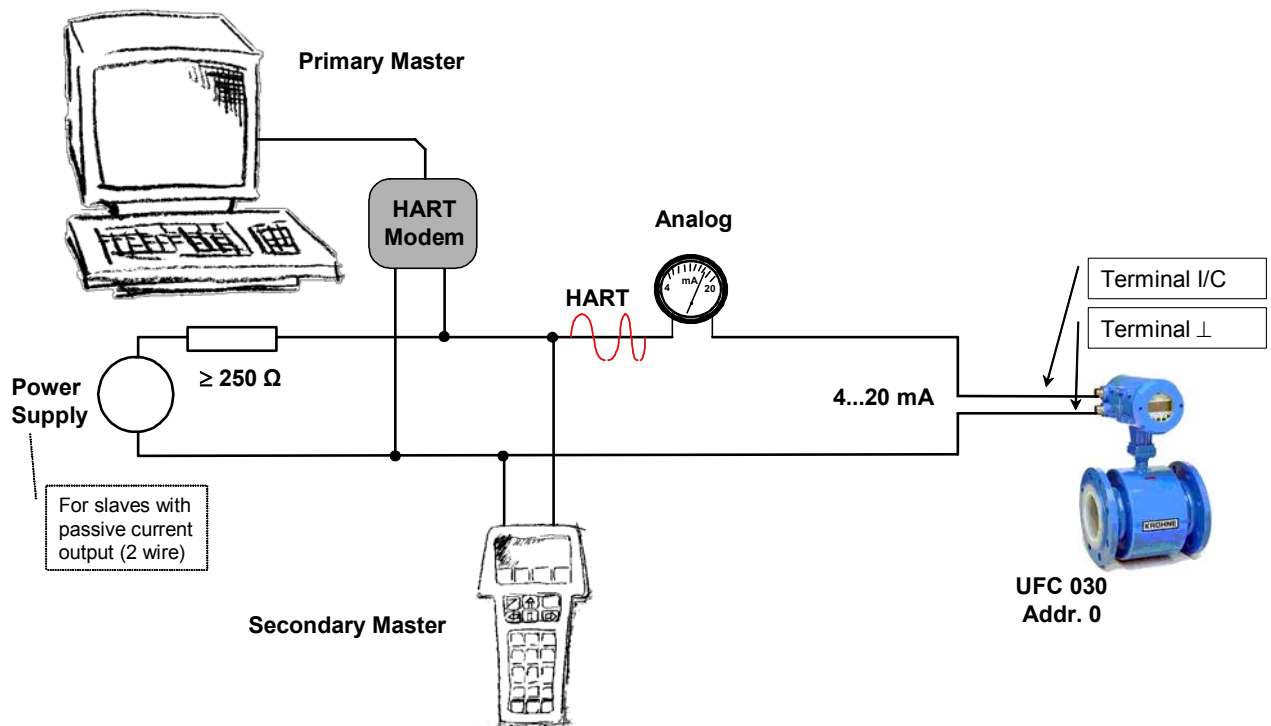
Primary Master

HART Modem

Analog

4 mA 20

HART

Terminal I/C

Terminal ⊥

Power Supply

≥ 250 Ω

4...20 mA

For slaves with passive current output (2 wire)

KROHNE

UFC 030
Addr. 0

Secondary Master